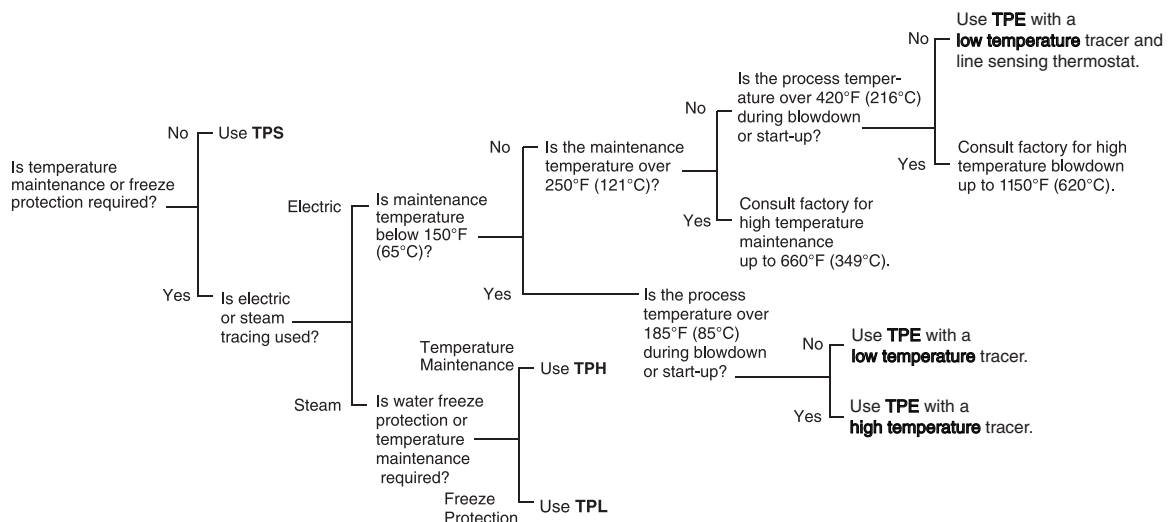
Is temperature maintenance or freeze protection required?

No Use **TPS**

Yes Is electric or steam tracing used?

Electric Is maintenance temperature below 150°F (65°C)?

No Is the maintenance temperature over 250°F (121°C)?

No Is the process temperature over 420°F (216°C) during blowdown or start-up?

No Use **TPE** with a **low temperature** tracer and line sensing thermostat.

Yes Consult factory for high temperature blowdown up to 1150°F (620°C).

Yes Consult factory for high temperature maintenance up to 660°F (349°C).

Yes Is the process temperature over 185°F (85°C) during blowdown or start-up?

No Use **TPE** with a **low temperature** tracer.

Yes Use **TPE** with a **high temperature** tracer.

Steam Is water freeze protection or temperature maintenance required?

Temperature Maintenance Use **TPH**

Freeze Protection Use **TPL**